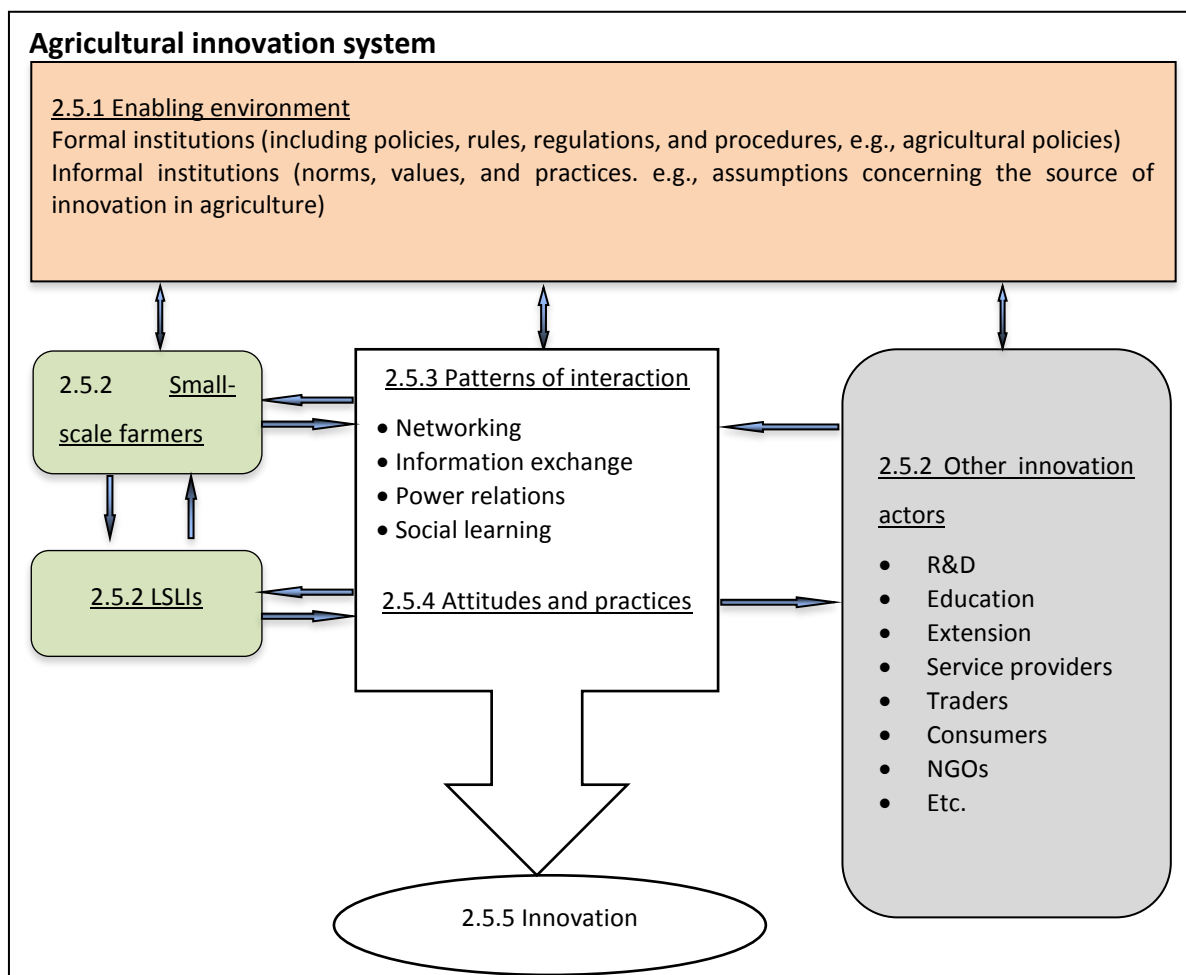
**Agricultural innovation system**

2.5.1 Enabling environment
Formal institutions (including policies, rules, regulations, and procedures, e.g., agricultural policies)
Informal institutions (norms, values, and practices. e.g., assumptions concerning the source of innovation in agriculture)

2.5.2 Small-scale farmers

2.5.2 LSLIs

2.5.3 Patterns of interaction

- Networking
- Information exchange
- Power relations
- Social learning

2.5.4 Attitudes and practices

2.5.2 Other innovation actors

- R&D
- Education
- Extension
- Service providers
- Traders
- Consumers
- NGOs
- Etc.

2.5.5 Innovation